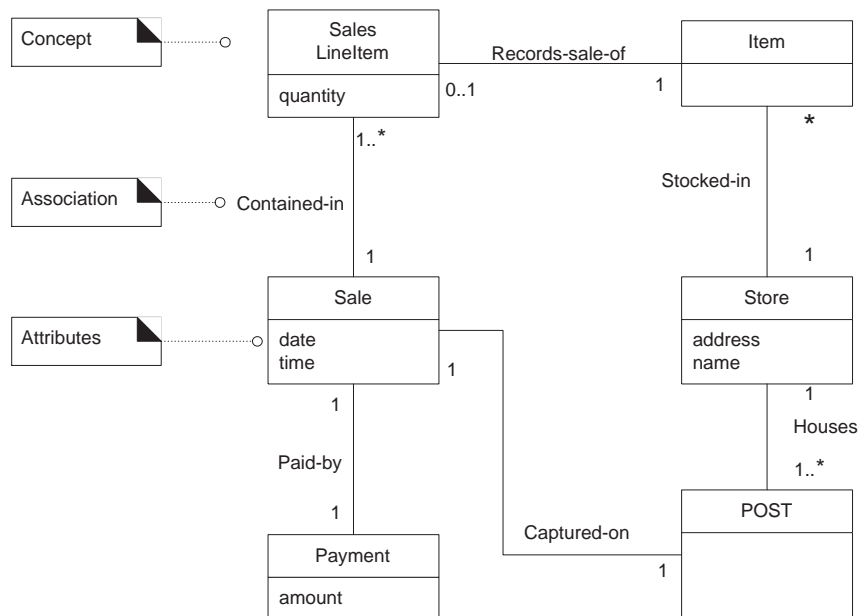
Concept

Sales LineItem

quantity

Records-sale-of

0..1

1

Item

*

1..*

Association

Contained-in

Stocked-in

1

1

Sale

date
time

Store

address
name

Attributes

1

1

1

Houses

Paid-by

1..*

1

POST

Captured-on

Payment

amount

1